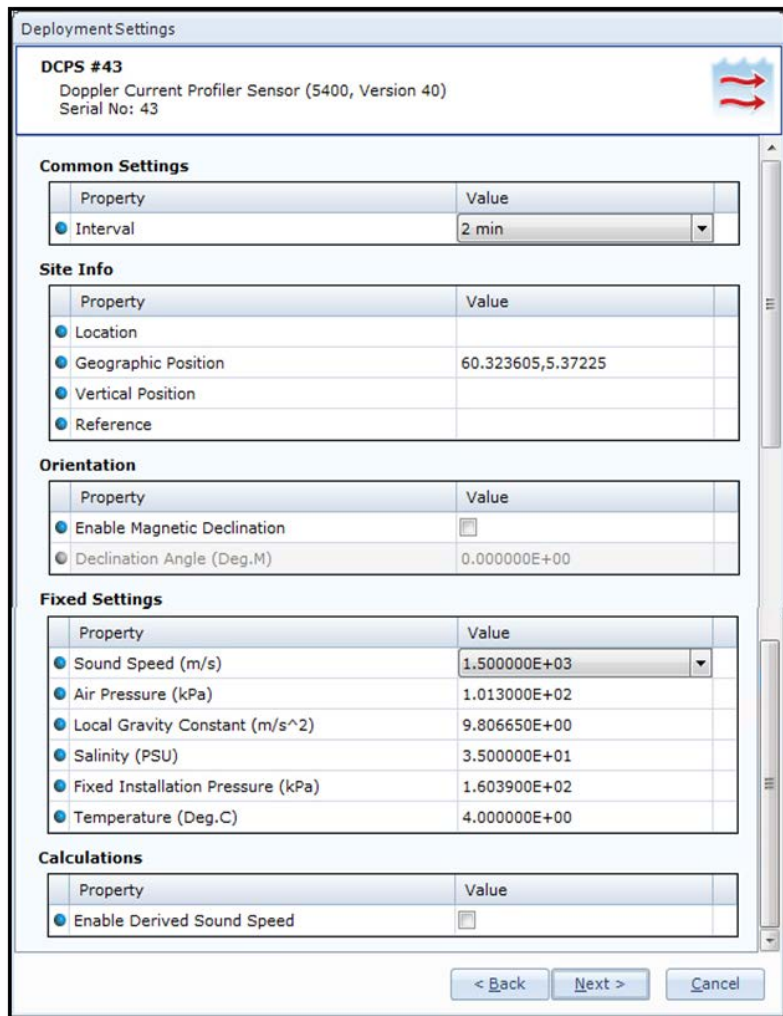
Deployment Settings

DCPS #43
Doppler Current Profiler Sensor (5400, Version 40)
Serial No: 43

Common Settings

| Property | Value |
|---|---|
| Interval | 2 min |

Site Info

| Property | Value |
|---|---|
| Location | |
| Geographic Position | 60.323605,5.37225 |
| Vertical Position | |
| Reference | |

Orientation

| Property | Value |
|---|---|
| Enable Magnetic Declination | |
| Declination Angle (Deg.M) | 0.000000E+00 |

Fixed Settings

| Property | Value |
|---|---|
| Sound Speed (m/s) | 1.500000E+03 |
| Air Pressure (kPa) | 1.013000E+02 |
| Local Gravity Constant (m/s^2) | 9.806650E+00 |
| Salinity (PSU) | 3.500000E+01 |
| Fixed Installation Pressure (kPa) | 1.603900E+02 |
| Temperature (Deg.C) | 4.000000E+00 |

Calculations

| Property | Value |
|---|---|
| Enable Derived Sound Speed | |

< Back
Next >
Cancel